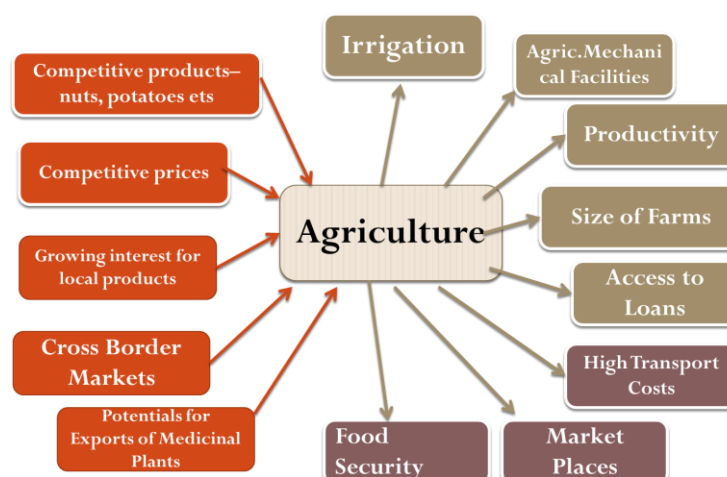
Competitive products– nuts, potatoes ets

Competitive prices

Growing interest for local products

Cross Border Markets

Potentials for Exports of Medicinal Plants

Agriculture

Irrigation

Agric.Mechanical Facilities

Productivity

Size of Farms

Access to Loans

High Transport Costs

Food Security

Market Places